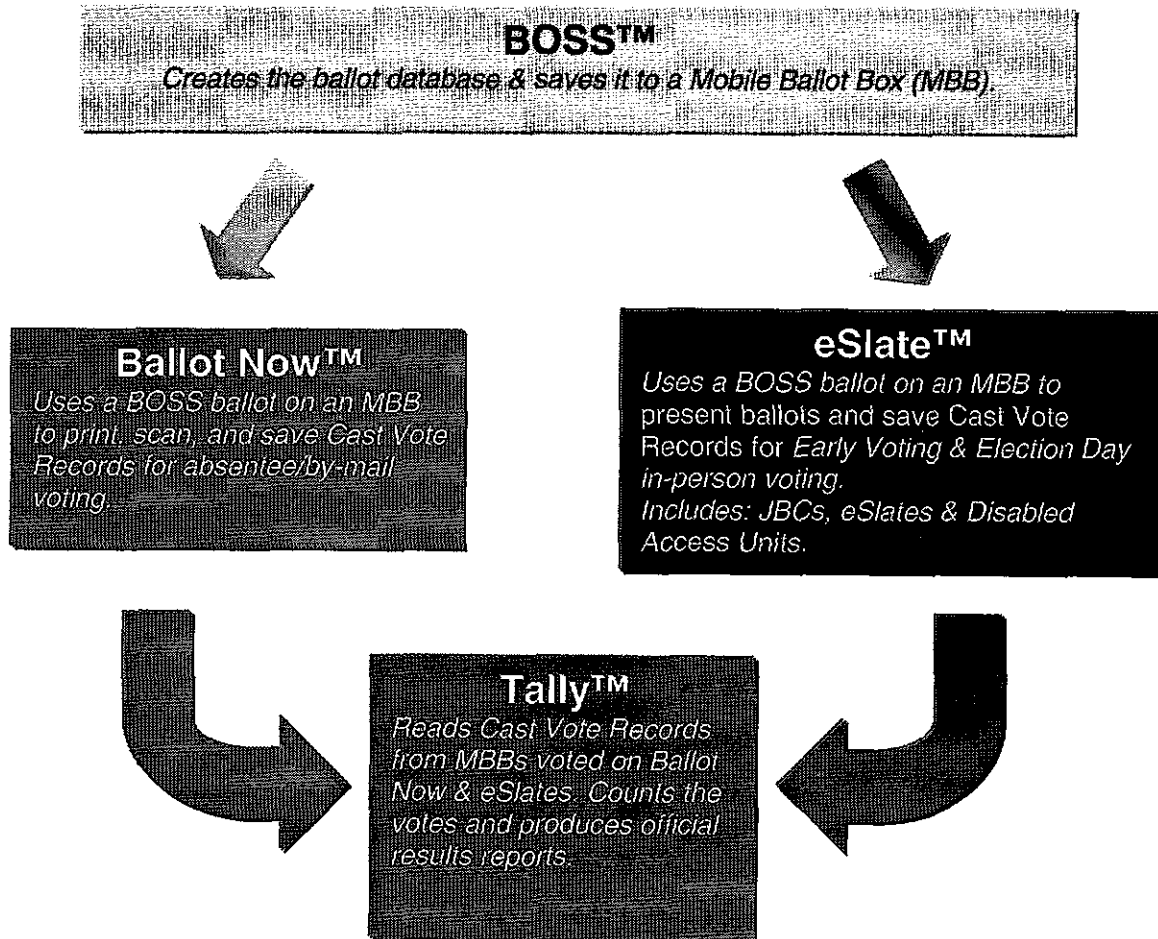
BOSS™

Creates the ballot database & saves it to a Mobile Ballot Box (MBB).

Ballot Now™

Uses a BOSS ballot on an MBB to print, scan, and save Cast Vote Records for absentee/by-mail voting.

eSlate™

Uses a BOSS ballot on an MBB to present ballots and save Cast Vote Records for Early Voting & Election Day in-person voting.

Includes: JBCs, eSlates & Disabled Access Units.

Tally™

Reads Cast Vote Records from MBBs voted on Ballot Now & eSlates. Counts the votes and produces official results reports.